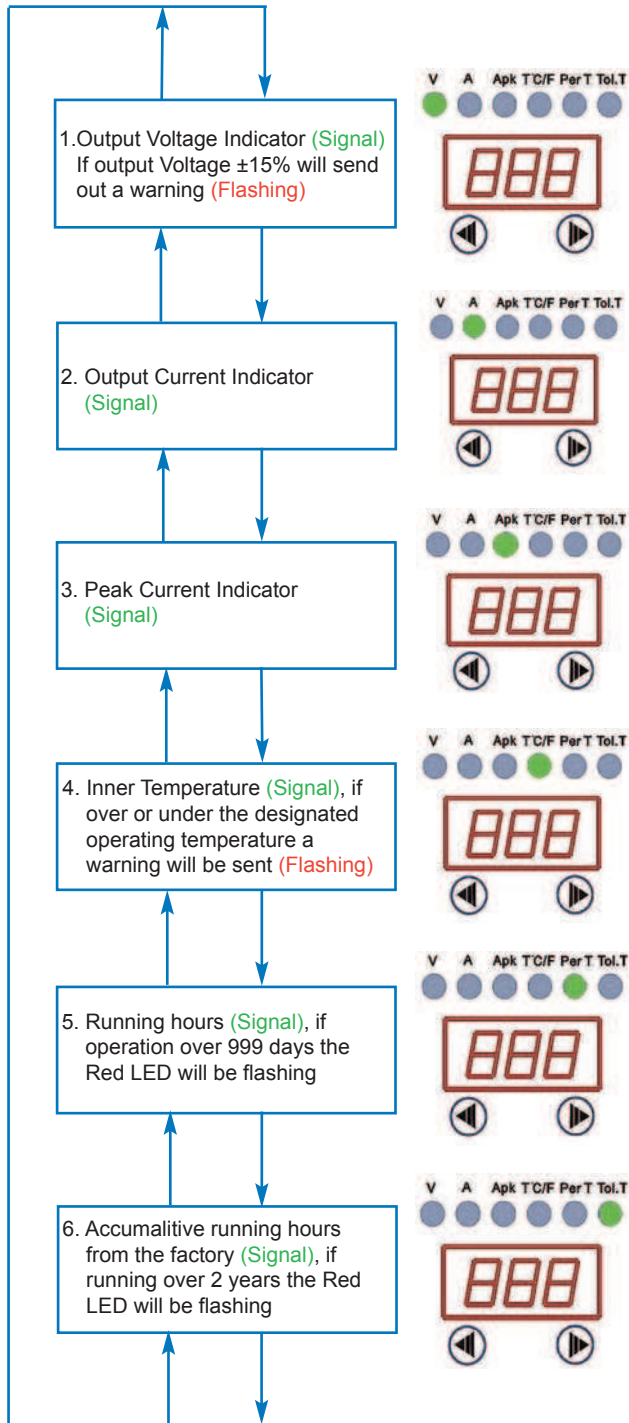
1.Output Voltage Indicator (Signal) If output Voltage ±15% will send out a warning (Flashing)

V A Apk T'C/F Per T Tol.T

888

2. Output Current Indicator (Signal)

V A Apk T'C/F Per T Tol.T

888

3. Peak Current Indicator (Signal)

V A Apk T'C/F Per T Tol.T

888

4. Inner Temperature (Signal), if over or under the designated operating temperature a warning will be sent (Flashing)

V A Apk T'C/F Per T Tol.T

888

5. Running hours (Signal), if operation over 999 days the Red LED will be flashing

V A Apk T'C/F Per T Tol.T

888

6. Accumalitive running hours from the factory (Signal), if running over 2 years the Red LED will be flashing

V A Apk T'C/F Per T Tol.T

888